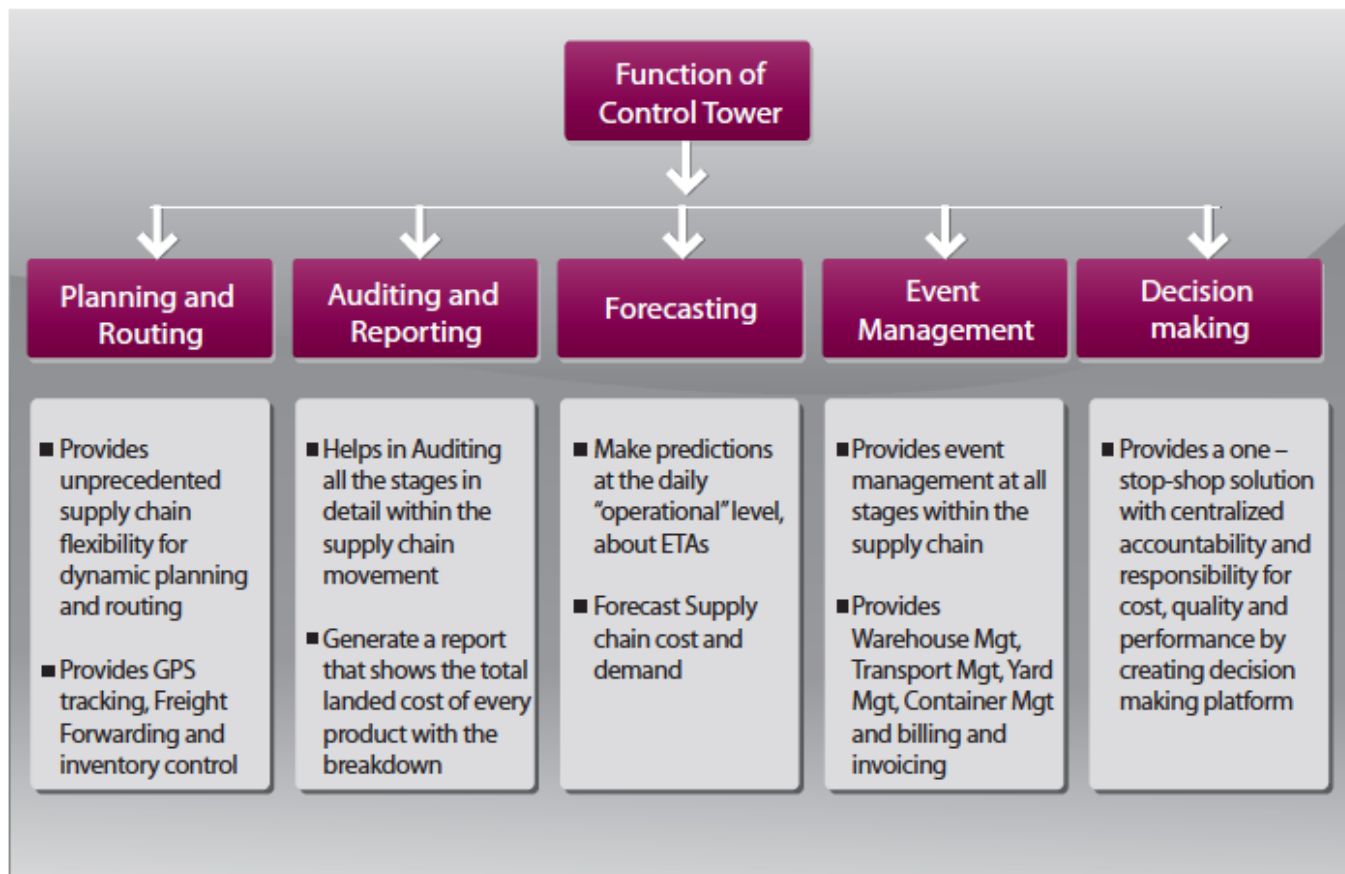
Function of Control Tower

Planning and Routing

Auditing and Reporting

Forecasting

Event Management

Decision making

■ Provides unprecedented supply chain flexibility for dynamic planning and routing

■ Provides GPS tracking, Freight Forwarding and inventory control

■ Helps in Auditing all the stages in detail within the supply chain movement

■ Generate a report that shows the total landed cost of every product with the breakdown

■ Make predictions at the daily "operational" level, about ETAs

■ Forecast Supply chain cost and demand

■ Provides event management at all stages within the supply chain

■ Provides Warehouse Mgt, Transport Mgt, Yard Mgt, Container Mgt and billing and invoicing

■ Provides a one – stop-shop solution with centralized accountability and responsibility for cost, quality and performance by creating decision making platform